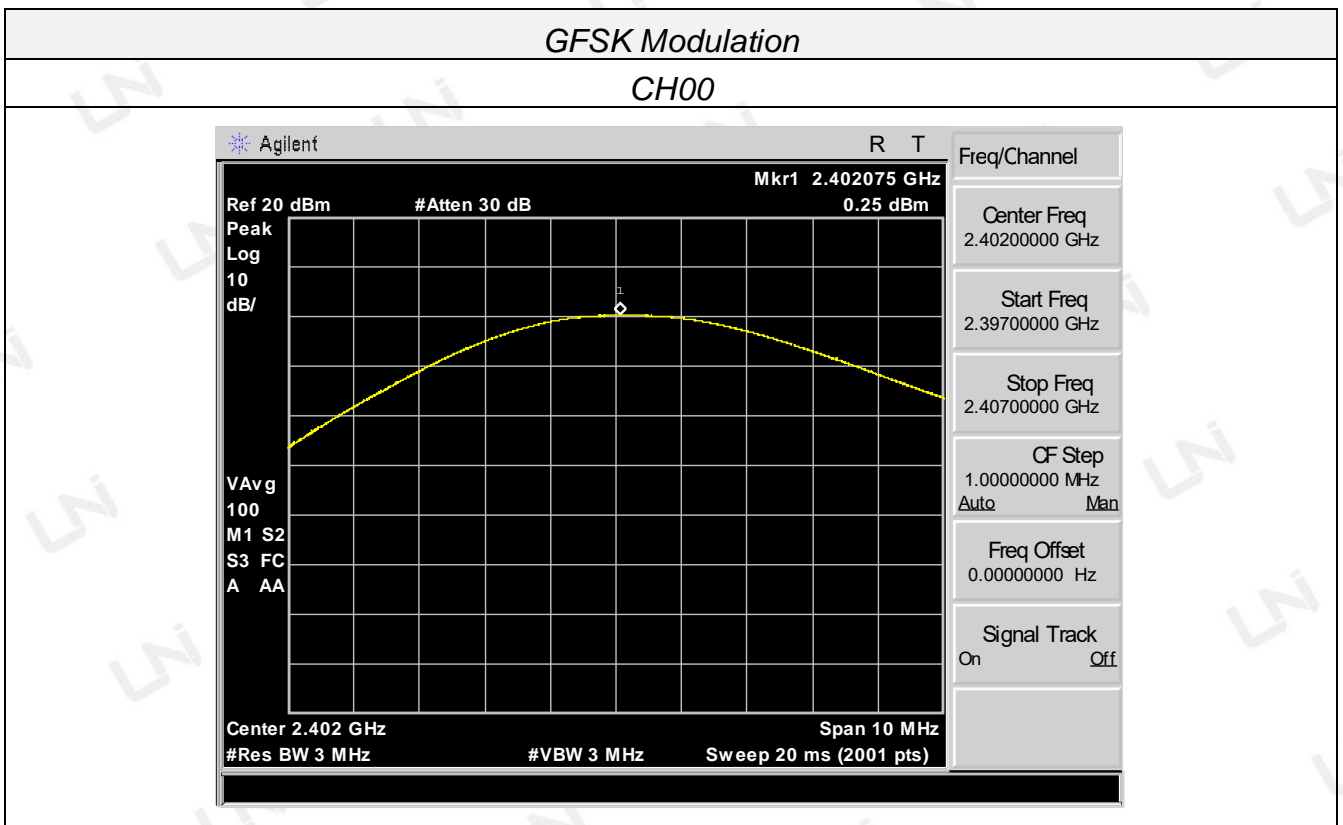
GFSK Modulation

CH00

Agilent

R T

Mkr1 2.402075 GHz

Ref 20 dBm #Atten 30 dB 0.25 dBm

Peak
Log
10
dB/

1

VAvg
100
M1 S2
S3 FC
A AA

Center 2.402 GHz Span 10 MHz
#Res BW 3 MHz #VBW 3 MHz Sweep 20 ms (2001 pts)

Freq/Channel

Center Freq
2.40200000 GHz

Start Freq
2.39700000 GHz

Stop Freq
2.40700000 GHz

CF Step
1.00000000 MHz
Auto Man

Freq Offset
0.00000000 Hz

Signal Track
On Off